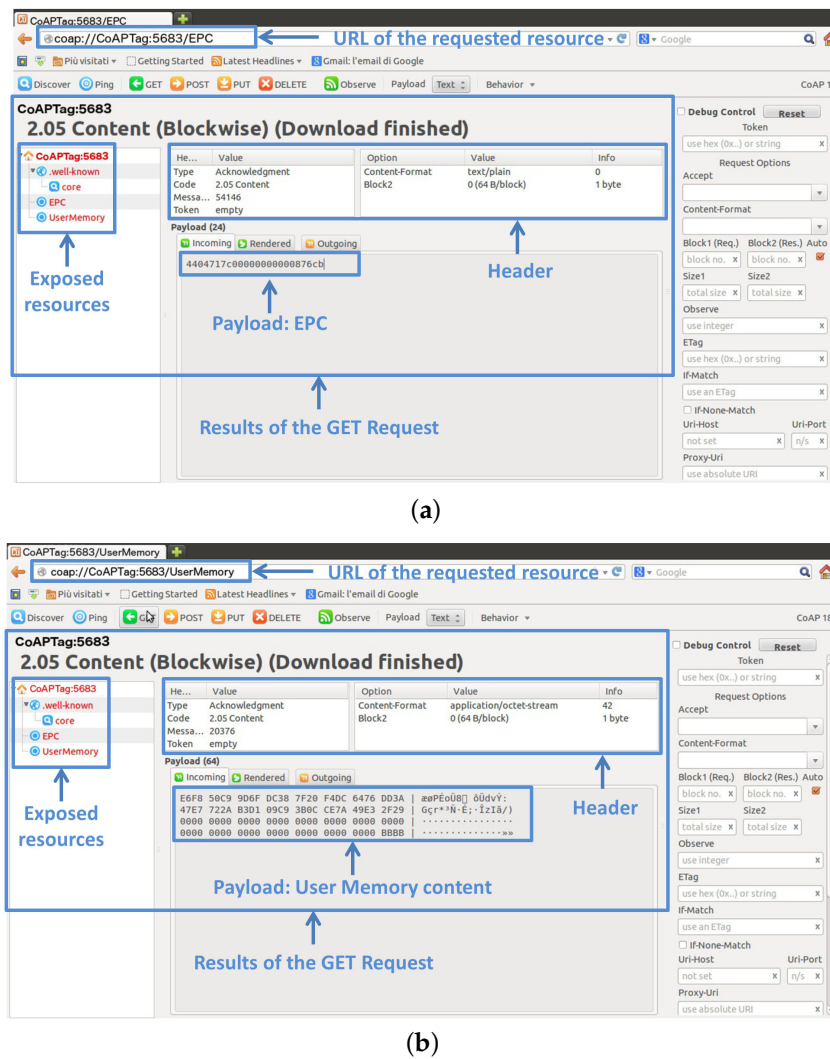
CoAPTag:5683/EPC

coap://CoAPTag:5683/EPC

URL of the requested resource

Google

Più visitati Getting Started Latest Headlines Gmail: l'email di Google

Discover Ping GET POST PUT DELETE Observe Payload Text Behavior CoAP 1

CoAPTag:5683

2.05 Content (Blockwise) (Download finished)

CoAPTag:5683
.well-known
core
EPC
UserMemory

Exposed resources

| He... | Value |
|---|---|
| Type | Acknowledgment |
| Code | 2.05 Content |
| Messa... | 54146 |
| Token | empty |

| Option | Value | Info |
|---|---|---|
| Content-Format | text/plain | 0 |
| Block2 | 0 (64 B/block) | 1 byte |

Header

Payload (24)

Incoming Rendered Outgoing

4404717c00000000000876cb

Payload: EPC

Results of the GET Request

Debug Control Reset
Token
use hex (0x..) or string
Request Options
Accept
Content-Format
Block1 (Req.) Block2 (Res.) Auto
block no. block no.
Size1 Size2
total size total size
Observe
use integer
ETag
use hex (0x..) or string
If-Match
use an ETag
If-None-Match
Uri-Host Uri-Port
not set n/s
Proxy-Uri
use absolute URI

(a)

CoAPTag:5683/UserMemory

coap://CoAPTag:5683/UserMemory

URL of the requested resource

Google

Più visitati Getting Started Latest Headlines Gmail: l'email di Google

Discover Ping GET POST PUT DELETE Observe Payload Text Behavior CoAP 18

CoAPTag:5683

2.05 Content (Blockwise) (Download finished)

CoAPTag:5683
.well-known
core
EPC
UserMemory

Exposed resources

| He... | Value |
|---|---|
| Type | Acknowledgment |
| Code | 2.05 Content |
| Messa... | 20376 |
| Token | empty |

| Option | Value | Info |
|---|---|---|
| Content-Format | application/octet-stream | 42 |
| Block2 | 0 (64 B/block) | 1 byte |

Header

Payload (64)

Incoming Rendered Outgoing

E6F8 50C9 9D6F DC38 7F20 F4DC 6476 DD3A | æøPÉoÜ8 ôÜdvÝ:
47E7 722A B3D1 09C9 3B0C CE7A 49E3 2F29 | Gçr*³Ñ·É;·ÎzIã/)
0000 0000 0000 0000 0000 0000 0000 0000 | ················
0000 0000 0000 0000 0000 0000 0000 BBBB | ··············»»

Payload: User Memory content

Results of the GET Request

Debug Control Reset
Token
use hex (0x..) or string
Request Options
Accept
Content-Format
Block1 (Req.) Block2 (Res.) Auto
block no. block no.
Size1 Size2
total size total size
Observe
use integer
ETag
use hex (0x..) or string
If-Match
use an ETag
If-None-Match
Uri-Host Uri-Port
not set n/s
Proxy-Uri
use absolute URI

(b)